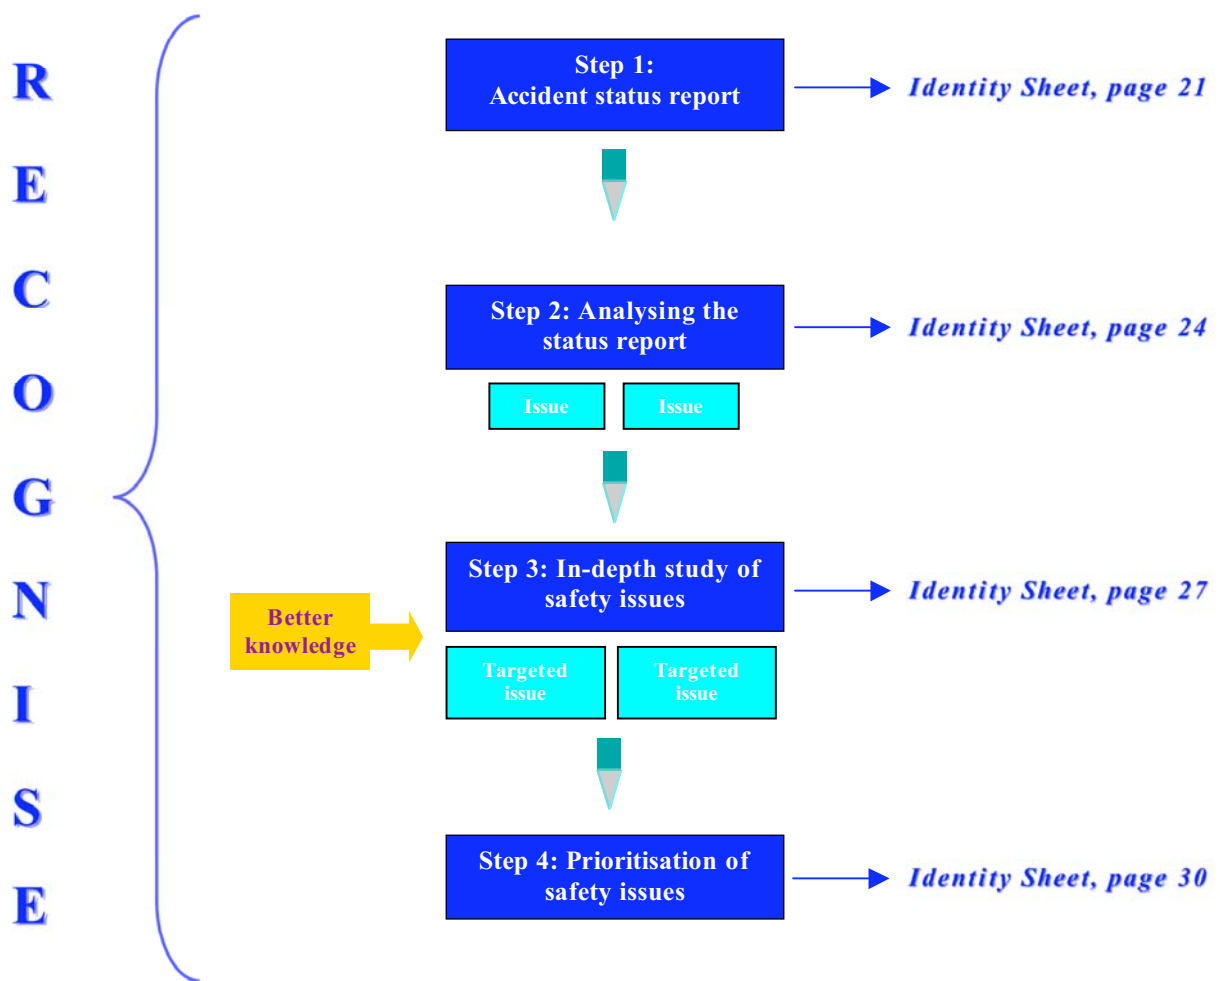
R
E
C
O
G
N
I
S
E

Step 1:
Accident status report

Identity Sheet, page 21

Step 2: Analysing the status report

Identity Sheet, page 24

Issue

Issue

Step 3: In-depth study of safety issues

Identity Sheet, page 27

Better knowledge

Targeted issue

Targeted issue

Step 4: Prioritisation of safety issues

Identity Sheet, page 30